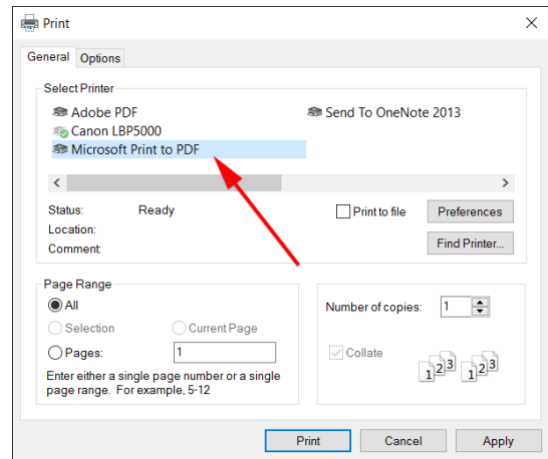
Print

×

General Options

Select Printer

Adobe PDF
Canon LBP5000
Microsoft Print to PDF

Send To OneNote 2013

Status: Ready
Location:
Comment:

Print to file

Preferences

Find Printer...

Page Range

All

Selection

Current Page

Pages: 1

Enter either a single page number or a single page range. For example, 5-12

Number of copies: 1

Collate

1 2 3 1 2 3

Print

Cancel

Apply